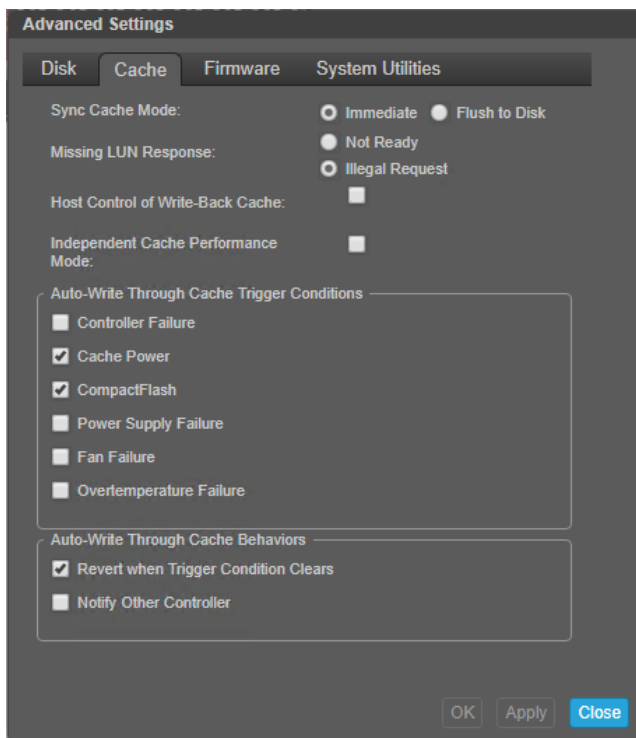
Advanced Settings

Disk Cache Firmware System Utilities

Sync Cache Mode: Immediate Flush to Disk

Missing LUN Response: Not Ready Illegal Request

Host Control of Write-Back Cache:

Independent Cache Performance Mode:

Auto-Write Through Cache Trigger Conditions

Controller Failure

Cache Power

CompactFlash

Power Supply Failure

Fan Failure

Overtemperature Failure

Auto-Write Through Cache Behaviors

Revert when Trigger Condition Clears

Notify Other Controller

OK Apply Close